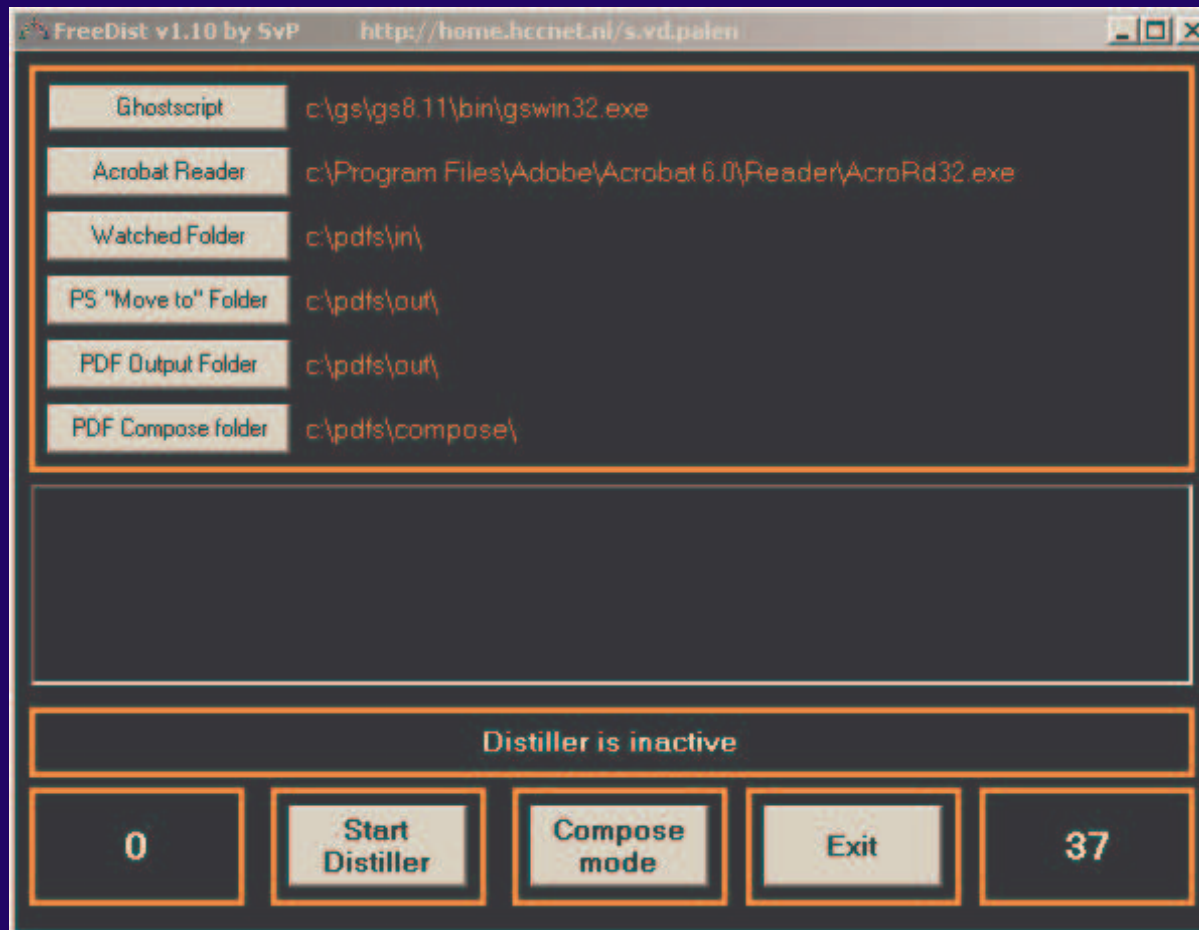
FreeDist v1.10 by SvP http://home.hccnet.nl/s.vd.palen

Ghostscript c:\gs\gs8.11\bin\gswin32.exe

Acrobat Reader c:\Program Files\Adobe\Acrobat 6.0\Reader\AcroRd32.exe

Watched Folder c:\pdfs\in\

PS "Move to" Folder c:\pdfs\out\

PDF Output Folder c:\pdfs\out\

PDF Compose folder c:\pdfs\compose\

Distiller is inactive

0

Start Distiller

Compose mode

Exit

37